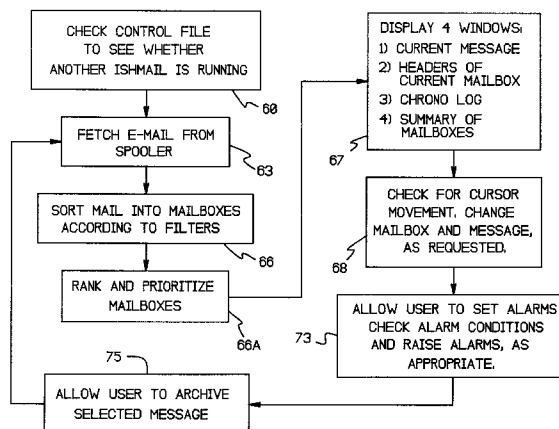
CHECK CONTROL FILE TO SEE WHETHER ANOTHER ISHMAIL IS RUNNING

60

FETCH E-MAIL FROM SPOOLER

63

SORT MAIL INTO MAILBOXES ACCORDING TO FILTERS

66

RANK AND PRIORITIZE MAILBOXES

66A

DISPLAY 4 WINDOWS:
1) CURRENT MESSAGE
2) HEADERS OF CURRENT MAILBOX
3) CHRONO LOG
4) SUMMARY OF MAILBOXES

67

CHECK FOR CURSOR MOVEMENT. CHANGE MAILBOX AND MESSAGE, AS REQUESTED.

68

ALLOW USER TO SET ALARMS CHECK ALARM CONDITIONS AND RAISE ALARMS, AS APPROPRIATE.

73

75

ALLOW USER TO ARCHIVE SELECTED MESSAGE